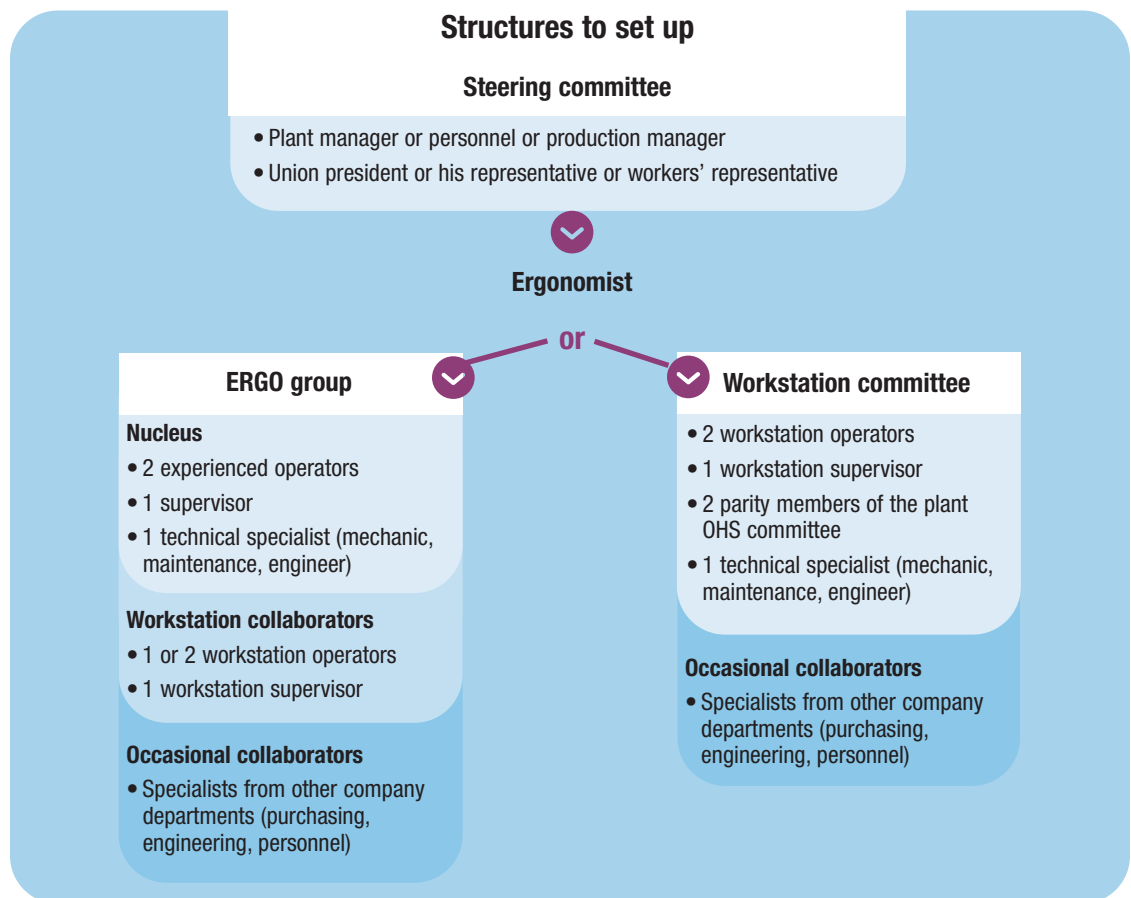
Structures to set up

Steering committee

• Plant manager or personnel or production manager
• Union president or his representative or workers' representative

Ergonomist

or

ERGO group

Nucleus
• 2 experienced operators
• 1 supervisor
• 1 technical specialist (mechanic, maintenance, engineer)

Workstation collaborators
• 1 or 2 workstation operators
• 1 workstation supervisor

Occasional collaborators
• Specialists from other company departments (purchasing, engineering, personnel)

Workstation committee

• 2 workstation operators
• 1 workstation supervisor
• 2 parity members of the plant OHS committee
• 1 technical specialist (mechanic, maintenance, engineer)

Occasional collaborators
• Specialists from other company departments (purchasing, engineering, personnel)